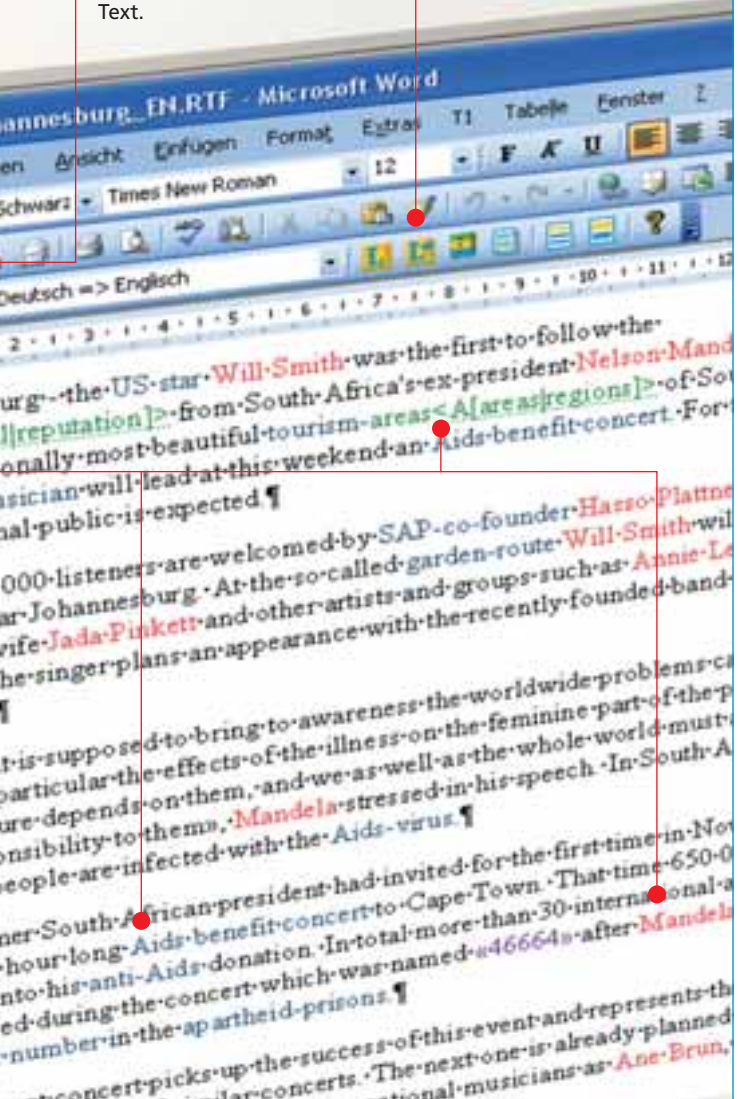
Text.

annesburg_EN.RTF - Microsoft Word

en Ansicht Einfugen Format Extras T1 Tabelle Fenster

Schwarz Times New Roman 12 F K U

Deutsch => Englisch

urg - the US-star Will Smith was the first to follow the South Africa's ex-president Nelson Mand

l|reputation]> from South Africa's ex-president Nelson Mand of So

onally most beautiful tourism areas<A[areas|regions]> of So

sician will lead at this weekend an Aids benefit concert. For

nal public is expected.¶

000 listeners are welcomed by SAP co-founder Hasso Plattne

ar Johannesburg. At the so-called garden route Will Smith wil

wife Jada Pinkett and other artists and groups such as Annie Le

he singer plans an appearance with the recently founded band

¶

t is supposed to bring to awareness the worldwide problems ca

particular the effects of the illness on the feminine part of the p

ure depends on them, and we as well as the whole world must

onsibility to them», Mandela stressed in his speech. In South A

people are infected with the Aids virus.¶

ner South African president had invited for the first time in No

hour long Aids benefit concert to Cape Town. That time 650 0

nto his anti-Aids donation. In total more than 30 international a

ed during the concert which war named «46664» after Mandela

number in the apartheid prisons.¶

concert picks up the success of this event and represents th

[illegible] concerts. The next one is already planned

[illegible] national musicians as Ane Brun,